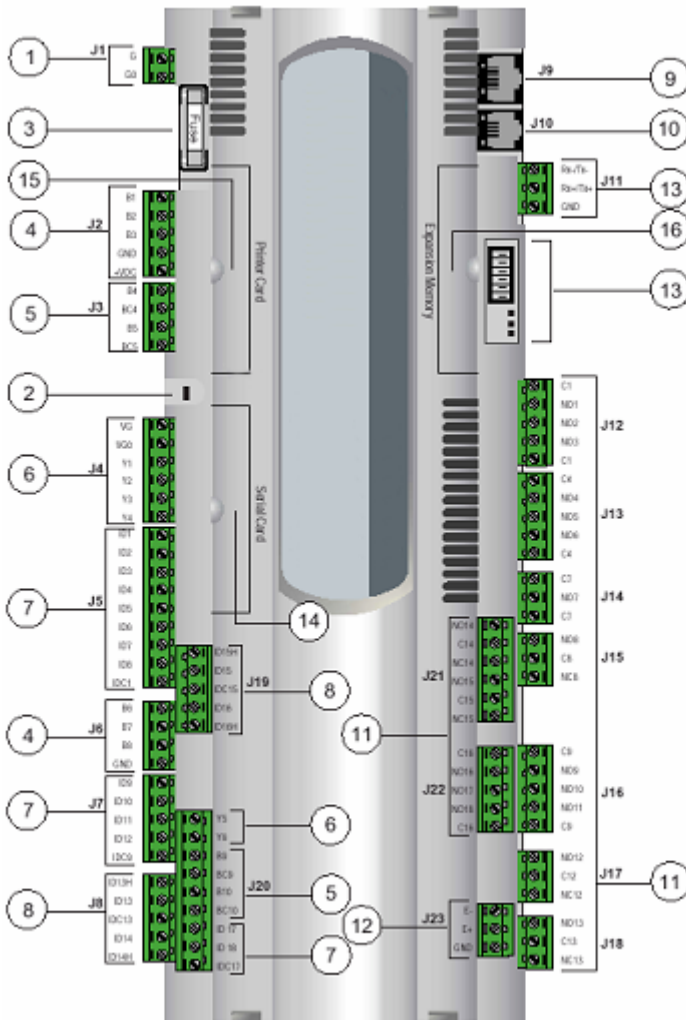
1
J1
G
G0
3
Fuse
15
4
J2
B1
B2
B3
GND
+VDC
5
J3
B4
BC4
B5
BC5
Printer Card
2
6
J4
VG
VG0
Y1
Y2
Y3
Y4
Serial Card
7
J5
ID1
ID2
ID3
ID4
ID5
ID6
ID7
ID8
IDC1
14
J19
ID15H
ID15
IDC15
ID16
ID16H
8
4
J6
B6
B7
B8
GND
7
J7
ID9
ID10
ID11
ID12
IDC9
Y5
Y6
6
B9
BC9
B10
BC10
J20
5
8
J8
ID13H
ID13
IDC13
ID14
ID14H
ID17
ID18
IDC17
7
J9
9
J10
10
Rx-/Tx-
Rx+/Tx+
GND
J11
13
Expansion Memory
16
13
J12
C1
NO1
NO2
NO3
C1
J13
C4
NO4
NO5
NO6
C4
J14
C7
NO7
C7
J15
NO8
C8
NC8
J21
NO14
C14
NC14
NO15
C15
NC15
11
J22
C16
NO16
NO17
NO18
C16
J16
C9
NO9
NO10
NO11
C9
J17
NO12
C12
NC12
11
12
J23
E-
E+
GND
J18
NO13
C13
NC13